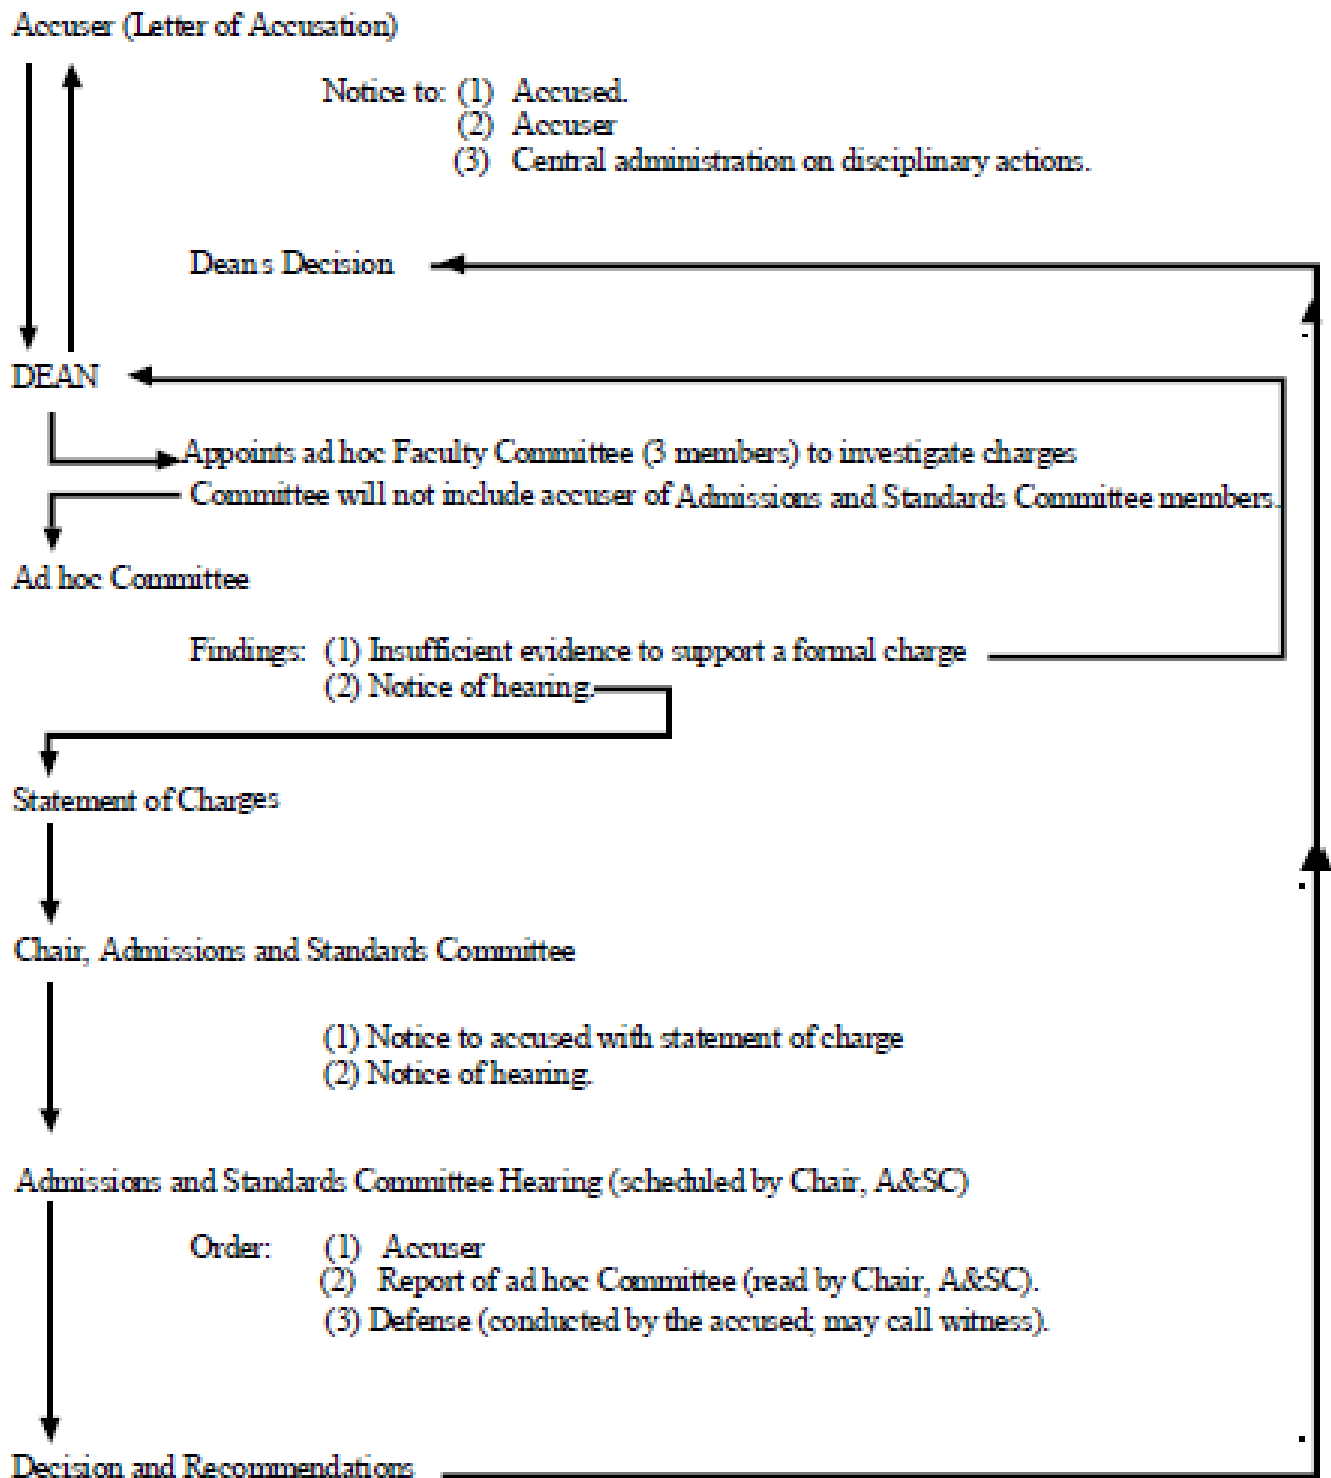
Accuser (Letter of Accusation)

Notice to: (1) Accused.
(2) Accuser
(3) Central administration on disciplinary actions.

Deans Decision

DEAN

Appoints ad hoc Faculty Committee (3 members) to investigate charges
Committee will not include accuser of Admissions and Standards Committee members.

Ad hoc Committee

Findings: (1) Insufficient evidence to support a formal charge
(2) Notice of hearing.

Statement of Charges

Chair, Admissions and Standards Committee

(1) Notice to accused with statement of charge
(2) Notice of hearing.

Admissions and Standards Committee Hearing (scheduled by Chair, A&SC)

Order: (1) Accuser
(2) Report of ad hoc Committee (read by Chair, A&SC).
(3) Defense (conducted by the accused; may call witness).

Decision and Recommendations